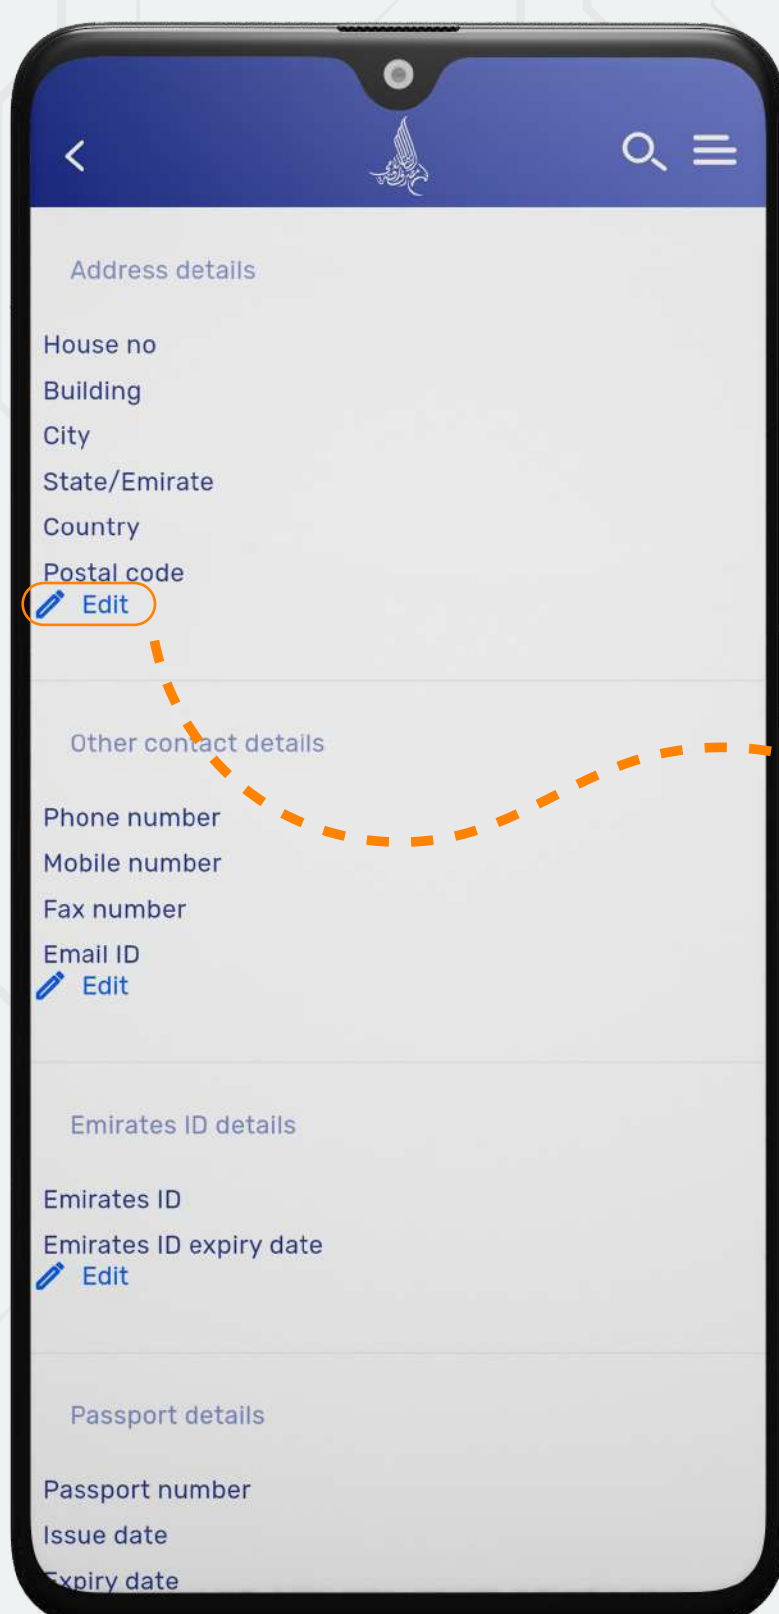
Address details

House no
Building
City
State/Emirate
Country
Postal code
Edit

Other contact details

Phone number
Mobile number
Fax number
Email ID
Edit

Emirates ID details

Emirates ID
Emirates ID expiry date
Edit

Passport details

Passport number
Issue date
Expiry date